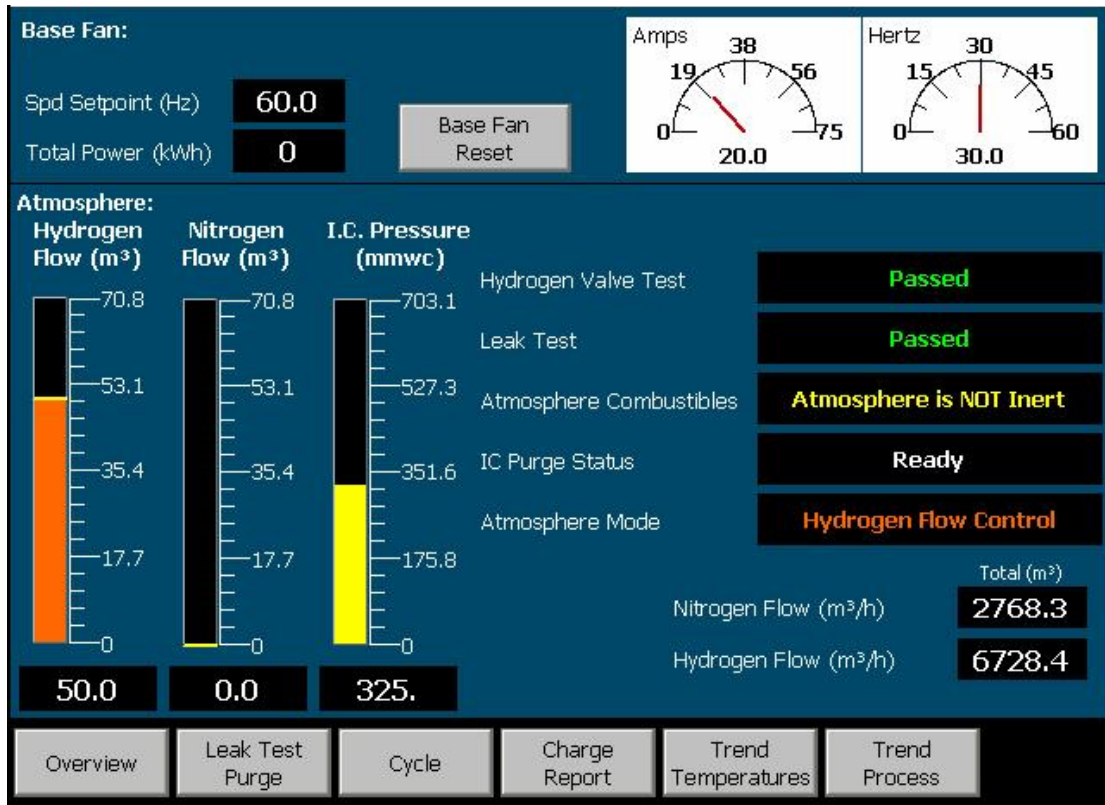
Base Fan:

Spd Setpoint (Hz) 60.0

Total Power (kWh) 0

Base Fan Reset

Amps
0 19 38 56 75
20.0

Hertz
0 15 30 45 60
30.0

Atmosphere:

Hydrogen Flow ($m^3$)
70.8
53.1
35.4
17.7
0
50.0

Nitrogen Flow ($m^3$)
70.8
53.1
35.4
17.7
0
0.0

I.C. Pressure (mmwc)
703.1
527.3
351.6
175.8
0
325.

| | |
|---|---|
| Hydrogen Valve Test | Passed |
| Leak Test | Passed |
| Atmosphere Combustibles | Atmosphere is NOT Inert |
| IC Purge Status | Ready |
| Atmosphere Mode | Hydrogen Flow Control |

Total ($m^3$)

Nitrogen Flow ($m^3$/h) 2768.3

Hydrogen Flow ($m^3$/h) 6728.4

Overview | Leak Test Purge | Cycle | Charge Report | Trend Temperatures | Trend Process